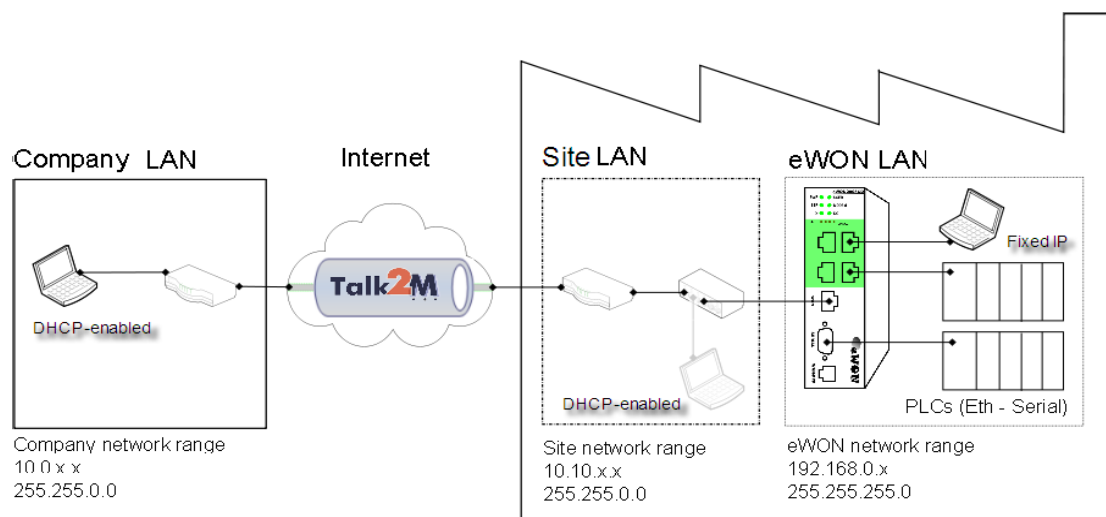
Company LAN

Internet

Site LAN

eWON LAN

Talk2M

DHCP-enabled

Fixed IP

DHCP-enabled

PLCs (Eth - Serial)

eWON

Company network range
10.0.x.x
255.255.0.0

Site network range
10.10.x.x
255.255.0.0

eWON network range
192.168.0.x
255.255.255.0